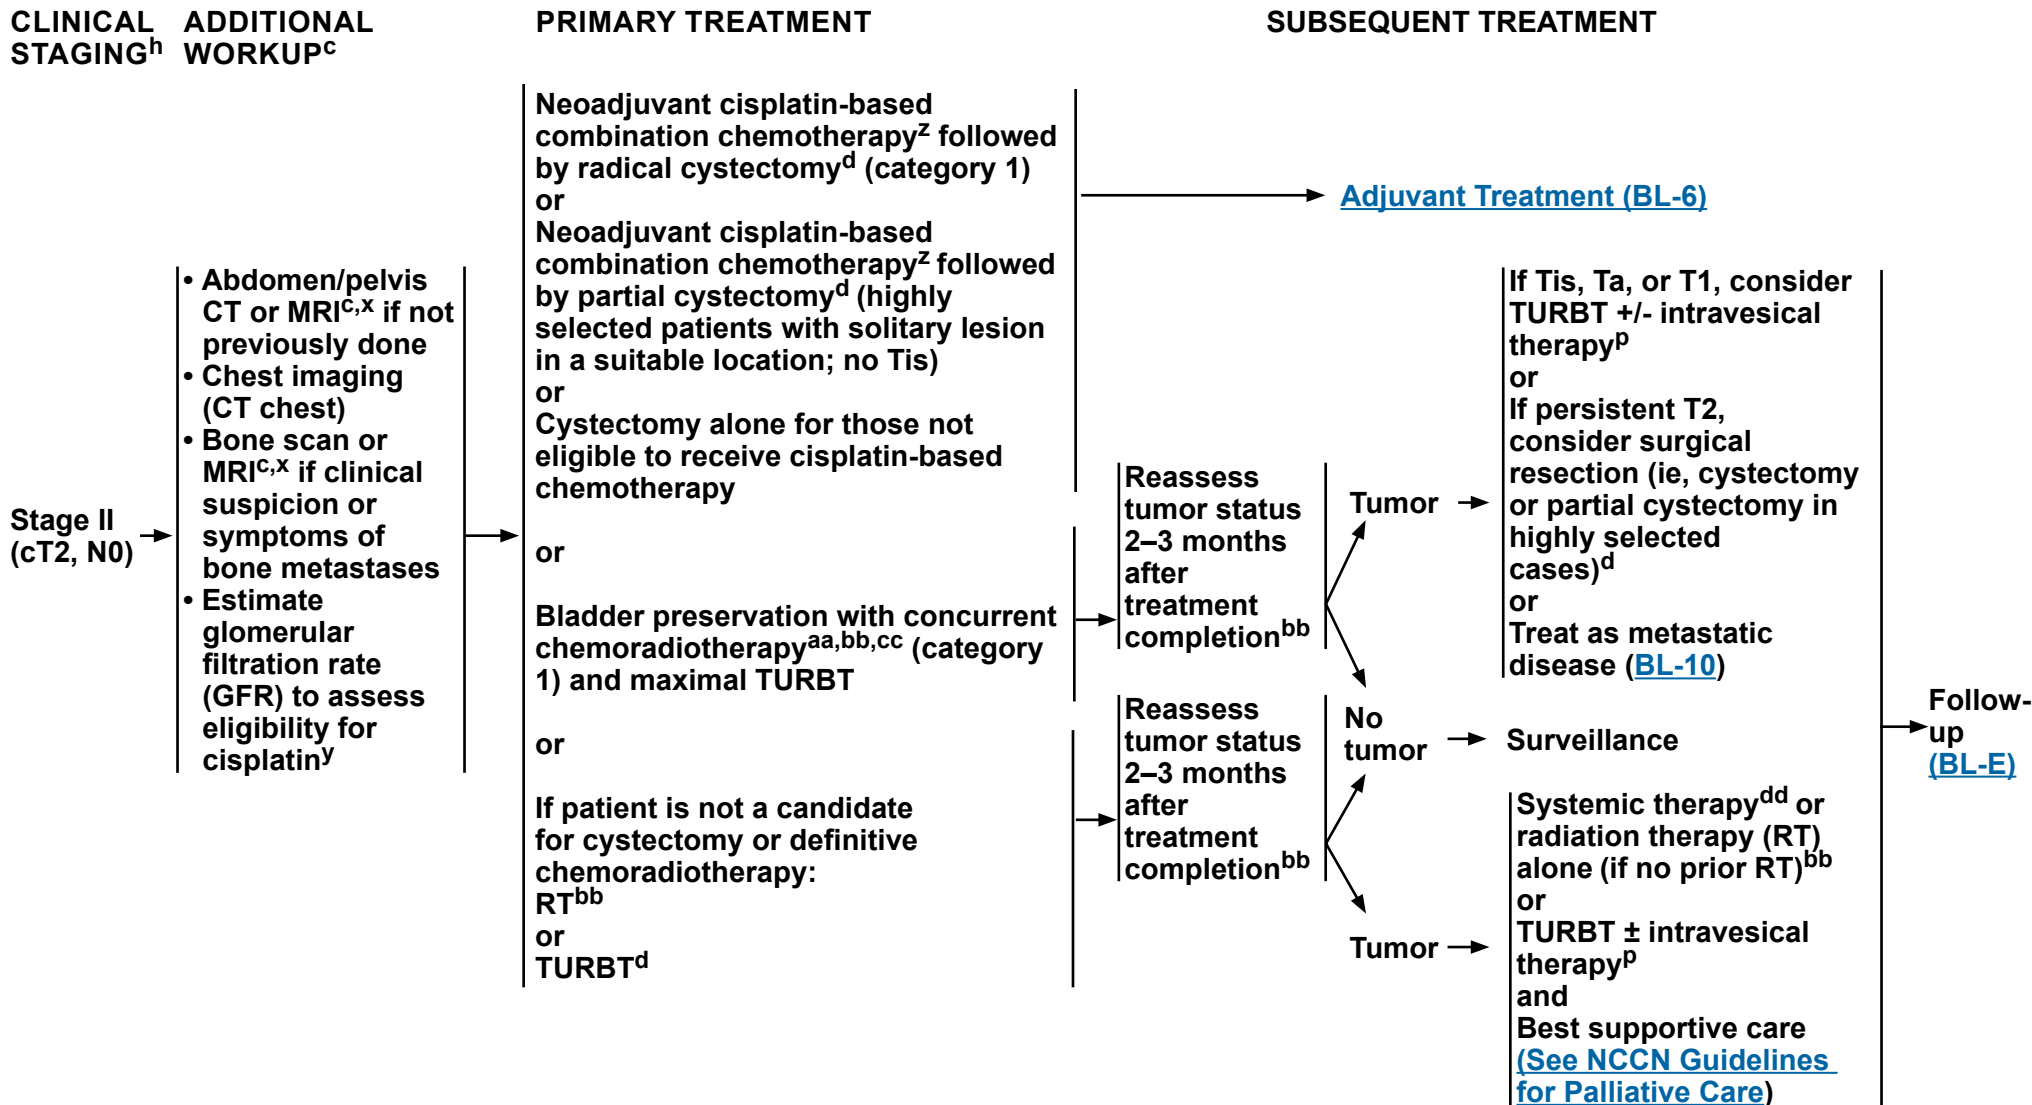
CLINICAL STAGING$^{h}$

ADDITIONAL WORKUP$^{c}$

PRIMARY TREATMENT

SUBSEQUENT TREATMENT

Stage II (cT2, N0)

• Abdomen/pelvis CT or MRI$^{c,x}$ if not previously done
• Chest imaging (CT chest)
• Bone scan or MRI$^{c,x}$ if clinical suspicion or symptoms of bone metastases
• Estimate glomerular filtration rate (GFR) to assess eligibility for cisplatin$^{y}$

Neoadjuvant cisplatin-based combination chemotherapy$^{z}$ followed by radical cystectomy$^{d}$ (category 1)
or
Neoadjuvant cisplatin-based combination chemotherapy$^{z}$ followed by partial cystectomy$^{d}$ (highly selected patients with solitary lesion in a suitable location; no Tis)
or
Cystectomy alone for those not eligible to receive cisplatin-based chemotherapy

Adjuvant Treatment (BL-6)

or

Bladder preservation with concurrent chemoradiotherapy$^{aa,bb,cc}$ (category 1) and maximal TURBT

Reassess tumor status 2–3 months after treatment completion$^{bb}$

Tumor

If Tis, Ta, or T1, consider TURBT +/- intravesical therapy$^{p}$
or
If persistent T2, consider surgical resection (ie, cystectomy or partial cystectomy in highly selected cases)$^{d}$
or
Treat as metastatic disease (BL-10)

or

If patient is not a candidate for cystectomy or definitive chemoradiotherapy:
RT$^{bb}$
or
TURBT$^{d}$

Reassess tumor status 2–3 months after treatment completion$^{bb}$

No tumor

Surveillance

Tumor

Systemic therapy$^{dd}$ or radiation therapy (RT) alone (if no prior RT)$^{bb}$
or
TURBT ± intravesical therapy$^{p}$
and
Best supportive care (See NCCN Guidelines for Palliative Care)

Follow-up (BL-E)